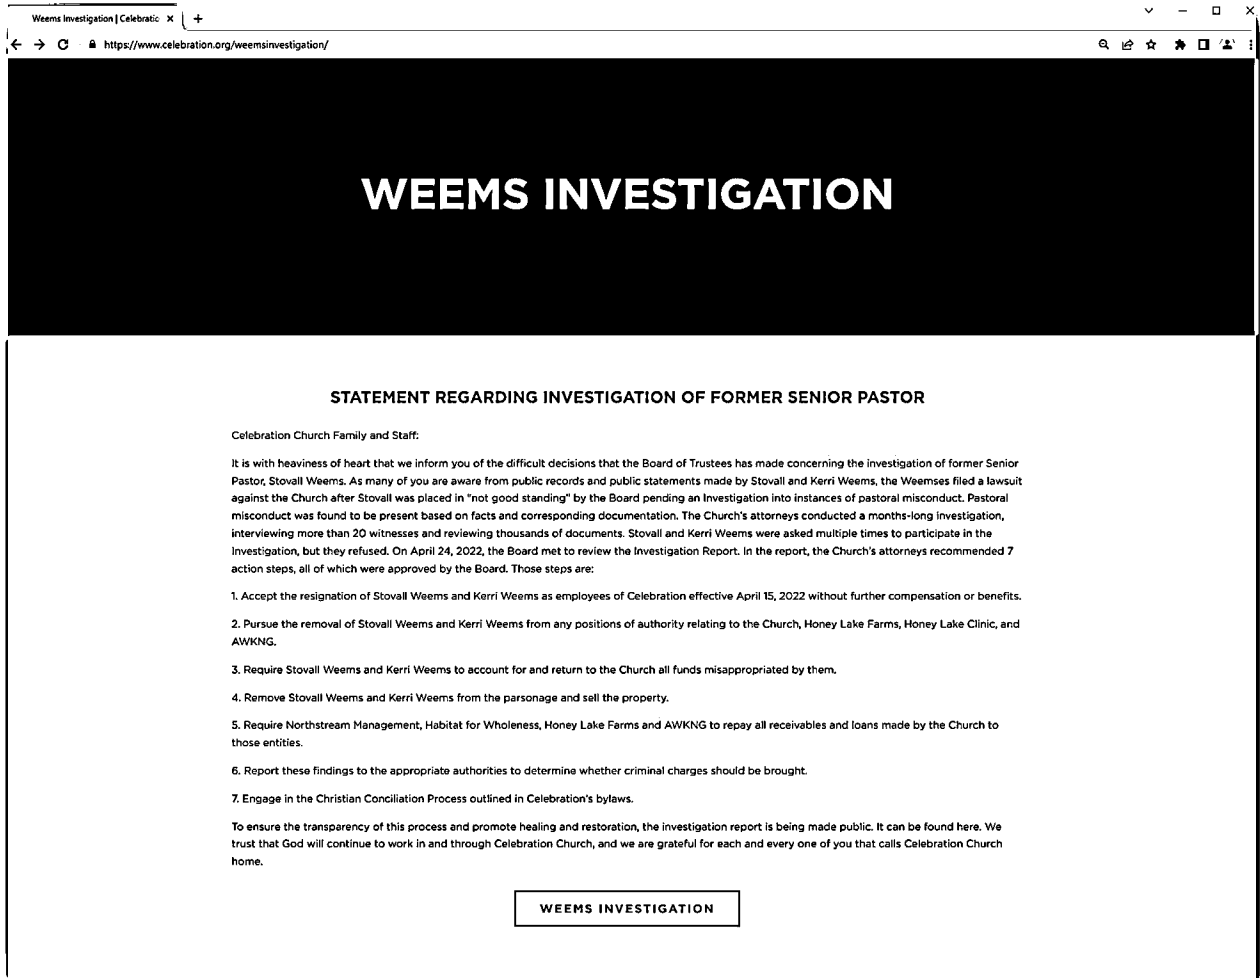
Weems Investigation | Celebratio ×
+

https://www.celebration.org/weemsinvestigation/

WEEMS INVESTIGATION

STATEMENT REGARDING INVESTIGATION OF FORMER SENIOR PASTOR

Celebration Church Family and Staff:

It is with heaviness of heart that we inform you of the difficult decisions that the Board of Trustees has made concerning the investigation of former Senior Pastor, Stovall Weems. As many of you are aware from public records and public statements made by Stovall and Kerri Weems, the Weemses filed a lawsuit against the Church after Stovall was placed in "not good standing" by the Board pending an Investigation into instances of pastoral misconduct. Pastoral misconduct was found to be present based on facts and corresponding documentation. The Church's attorneys conducted a months-long investigation, interviewing more than 20 witnesses and reviewing thousands of documents. Stovall and Kerri Weems were asked multiple times to participate in the Investigation, but they refused. On April 24, 2022, the Board met to review the Investigation Report. In the report, the Church's attorneys recommended 7 action steps, all of which were approved by the Board. Those steps are:

1. Accept the resignation of Stovall Weems and Kerri Weems as employees of Celebration effective April 15, 2022 without further compensation or benefits.

2. Pursue the removal of Stovall Weems and Kerri Weems from any positions of authority relating to the Church, Honey Lake Farms, Honey Lake Clinic, and AWKNG.

3. Require Stovall Weems and Kerri Weems to account for and return to the Church all funds misappropriated by them.

4. Remove Stovall Weems and Kerri Weems from the parsonage and sell the property.

5. Require Northstream Management, Habitat for Wholeness, Honey Lake Farms and AWKNG to repay all receivables and loans made by the Church to those entities.

6. Report these findings to the appropriate authorities to determine whether criminal charges should be brought.

7. Engage in the Christian Conciliation Process outlined in Celebration's bylaws.

To ensure the transparency of this process and promote healing and restoration, the investigation report is being made public. It can be found here. We trust that God will continue to work in and through Celebration Church, and we are grateful for each and every one of you that calls Celebration Church home.

WEEMS INVESTIGATION